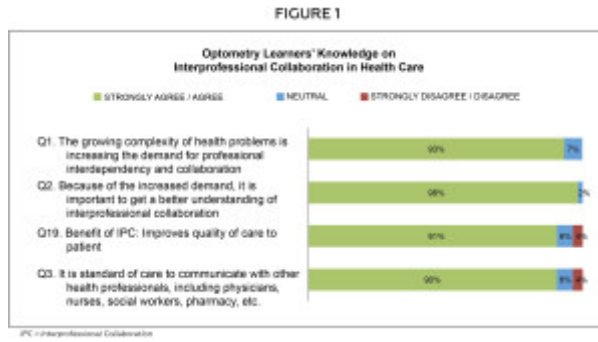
FIGURE 1

Optometry Learners' Knowledge on Interprofessional Collaboration in Health Care

STRONGLY AGREE / AGREE
NEUTRAL
STRONGLY DISAGREE / DISAGREE

Q1. The growing complexity of health problems is increasing the demand for professional interdependency and collaboration

93%
7%

Q2. Because of the increased demand, it is important to get a better understanding of interprofessional collaboration

98%
2%

Q19. Benefit of IPC: Improves quality of care to patient

91%
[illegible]
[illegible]

Q3. It is standard of care to communicate with other health professionals, including physicians, nurses, social workers, pharmacy, etc.

90%
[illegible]
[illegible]

IPC = Interprofessional Collaboration